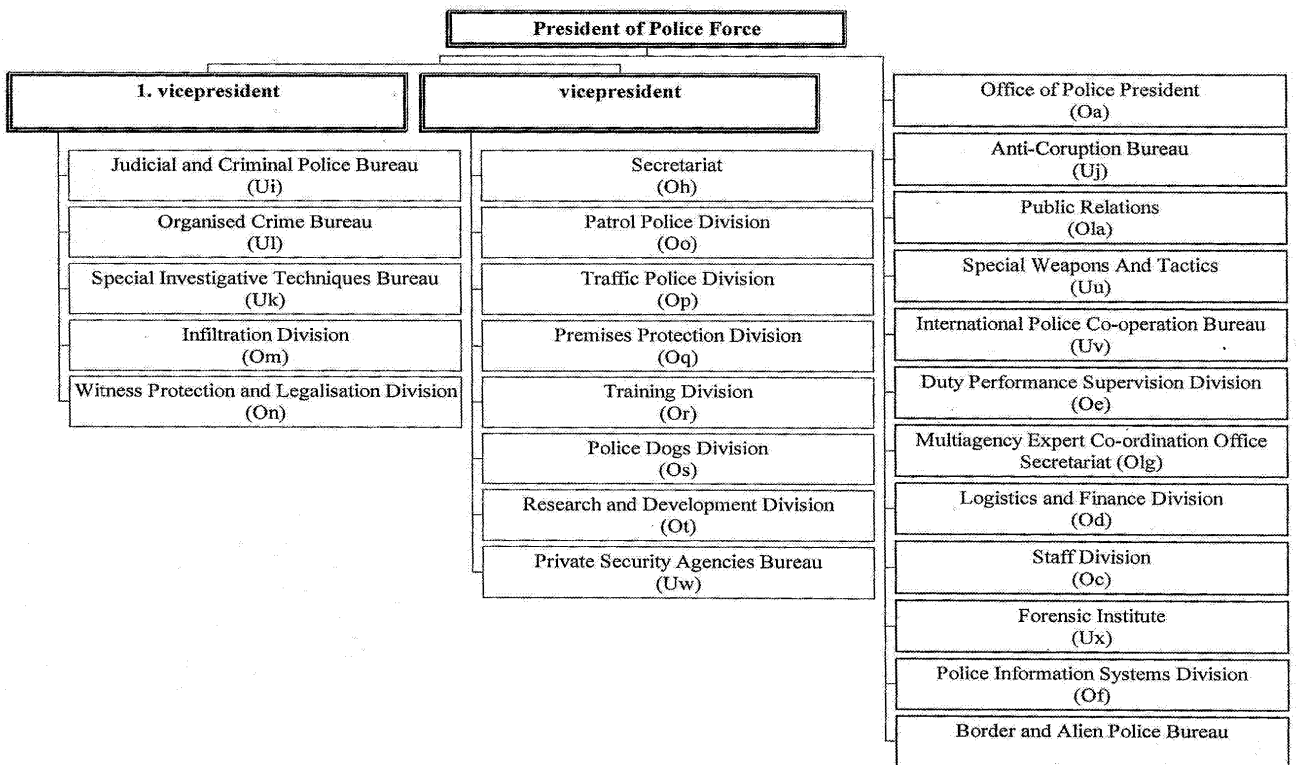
President of Police Force

1. vicepresident

Judicial and Criminal Police Bureau (Ui)

Organised Crime Bureau (Ul)

Special Investigative Techniques Bureau (Uk)

Infiltration Division (Om)

Witness Protection and Legalisation Division (On)

vicepresident

Secretariat (Oh)

Patrol Police Division (Oo)

Traffic Police Division (Op)

Premises Protection Division (Oq)

Training Division (Or)

Police Dogs Division (Os)

Research and Development Division (Ot)

Private Security Agencies Bureau (Uw)

Office of Police President (Oa)

Anti-Coruption Bureau (Uj)

Public Relations (Ola)

Special Weapons And Tactics (Uu)

International Police Co-operation Bureau (Uv)

Duty Performance Supervision Division (Oe)

Multiagency Expert Co-ordination Office Secretariat (Olg)

Logistics and Finance Division (Od)

Staff Division (Oc)

Forensic Institute (Ux)

Police Information Systems Division (Of)

Border and Alien Police Bureau